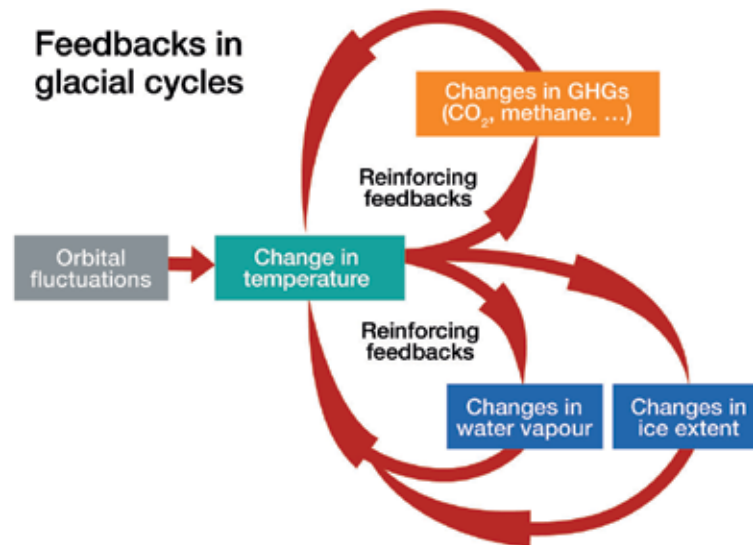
Feedbacks in glacial cycles

Changes in GHGs ($CO_2$, methane. ...)

Reinforcing feedbacks

Orbital fluctuations

Change in temperature

Reinforcing feedbacks

Changes in water vapour

Changes in ice extent